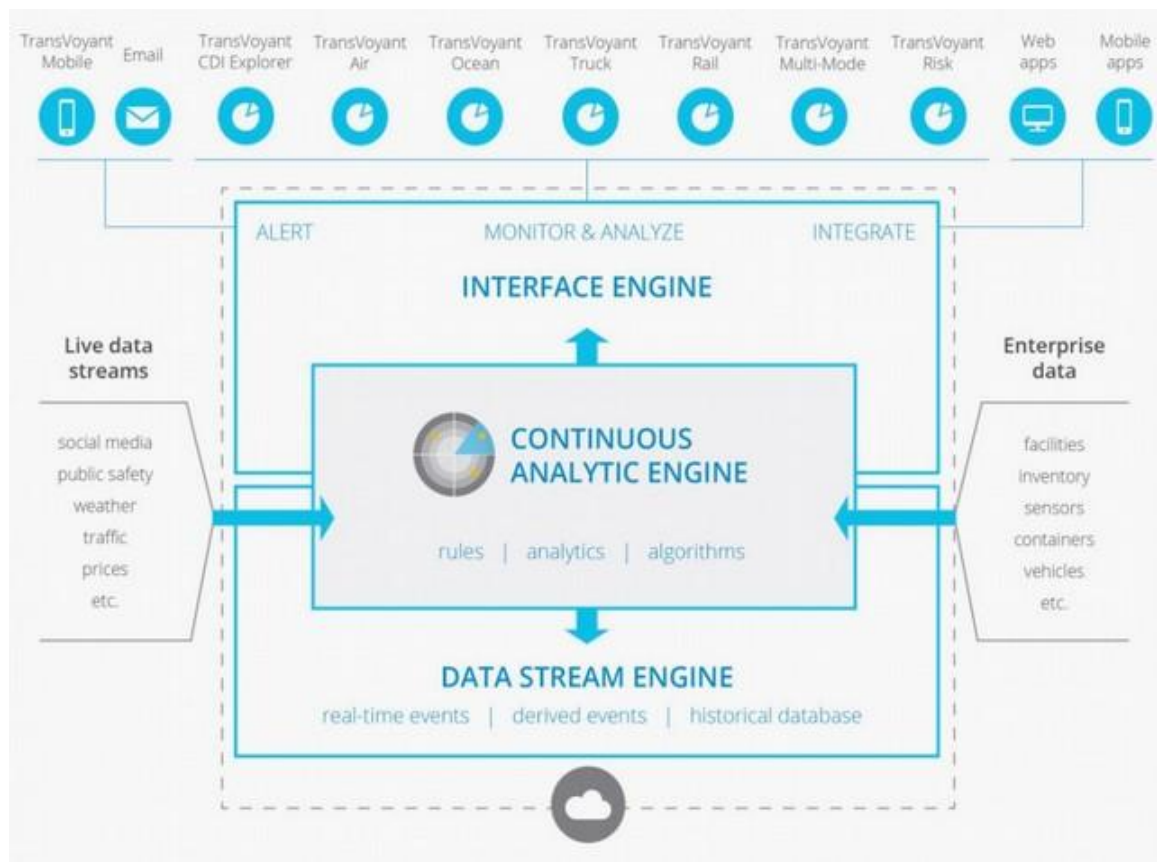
TransVoyant Mobile

Email

TransVoyant CDI Explorer

TransVoyant Air

TransVoyant Ocean

TransVoyant Truck

TransVoyant Rail

TransVoyant Multi-Mode

TransVoyant Risk

Web apps

Mobile apps

ALERT

MONITOR & ANALYZE

INTEGRATE

INTERFACE ENGINE

Live data streams

social media
public safety
weather
traffic
prices
etc.

CONTINUOUS ANALYTIC ENGINE

rules | analytics | algorithms

Enterprise data

facilities
inventory
sensors
containers
vehicles
etc.

DATA STREAM ENGINE

real-time events | derived events | historical database